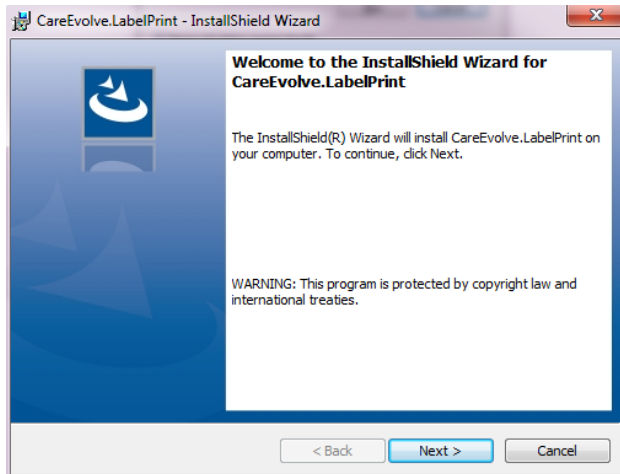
CareEvolve.LabelPrint - InstallShield Wizard

Welcome to the InstallShield Wizard for CareEvolve.LabelPrint

The InstallShield(R) Wizard will install CareEvolve.LabelPrint on your computer. To continue, click Next.

WARNING: This program is protected by copyright law and international treaties.

< Back
Next >
Cancel